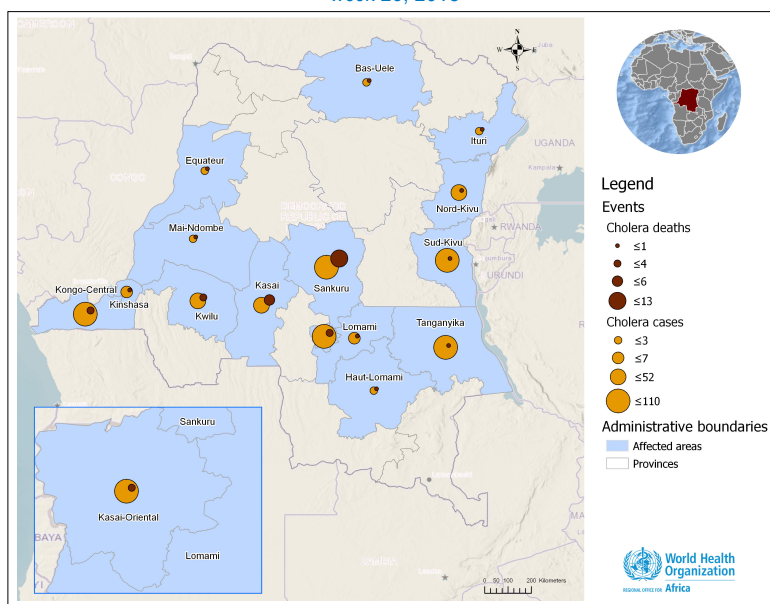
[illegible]

Bas-Uele

Ituri

UGANDA

Equateur

Nord-Kivu

Mai-Ndombe

Sud-Kivu

RWANDA

Kongo-Central

Kinshasa

Kwilu

Kasai

Sankuru

Lomami

Tanganyika

Haut-Lomami

Sankuru

Kasai-Oriental

Lomami

0 50 100 200 Kilometers

Legend

Events

Cholera deaths

≤1

≤4

≤6

≤13

Cholera cases

≤3

≤7

≤52

≤110

Administrative boundaries

Affected areas

Provinces

World Health Organization

REGIONAL OFFICE FOR Africa